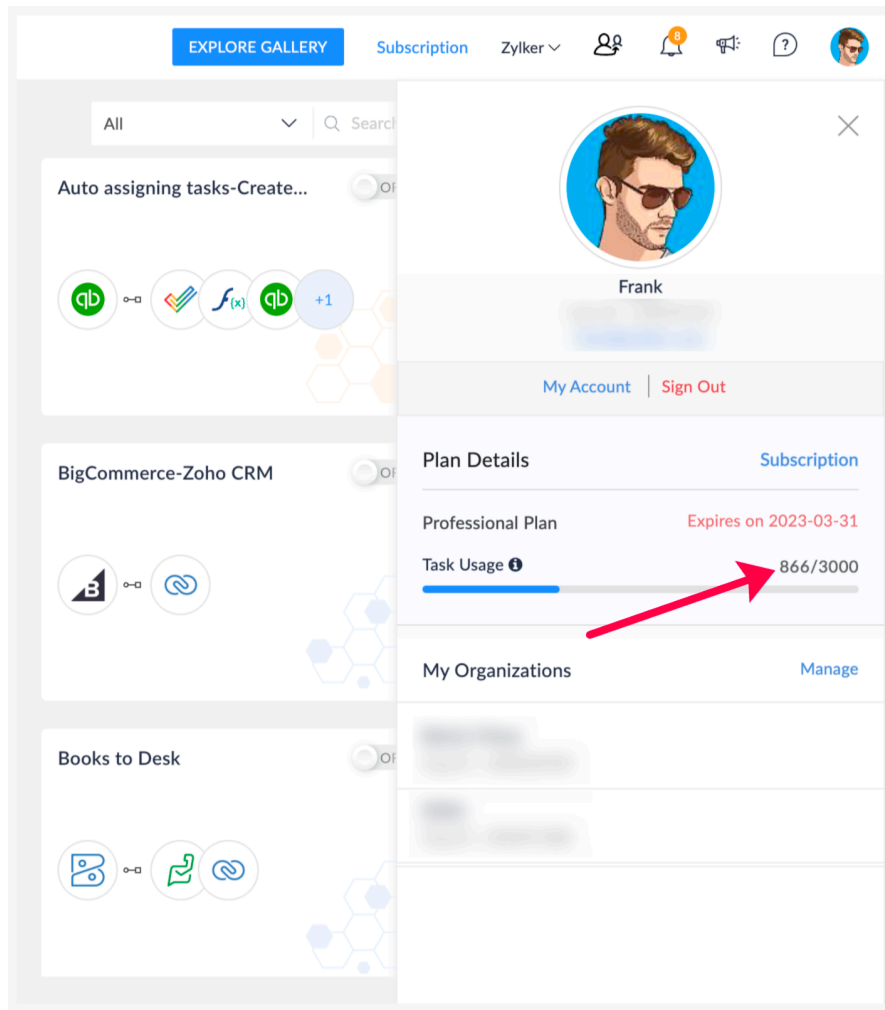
EXPLORE GALLERY Subscription Zylker 8

All Search

Auto assigning tasks-Create... OFF

+1

BigCommerce-Zoho CRM OFF

Books to Desk OFF

Frank

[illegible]

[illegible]

My Account | Sign Out

Plan Details Subscription

Professional Plan Expires on 2023-03-31

Task Usage 866/3000

My Organizations Manage

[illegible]

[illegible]